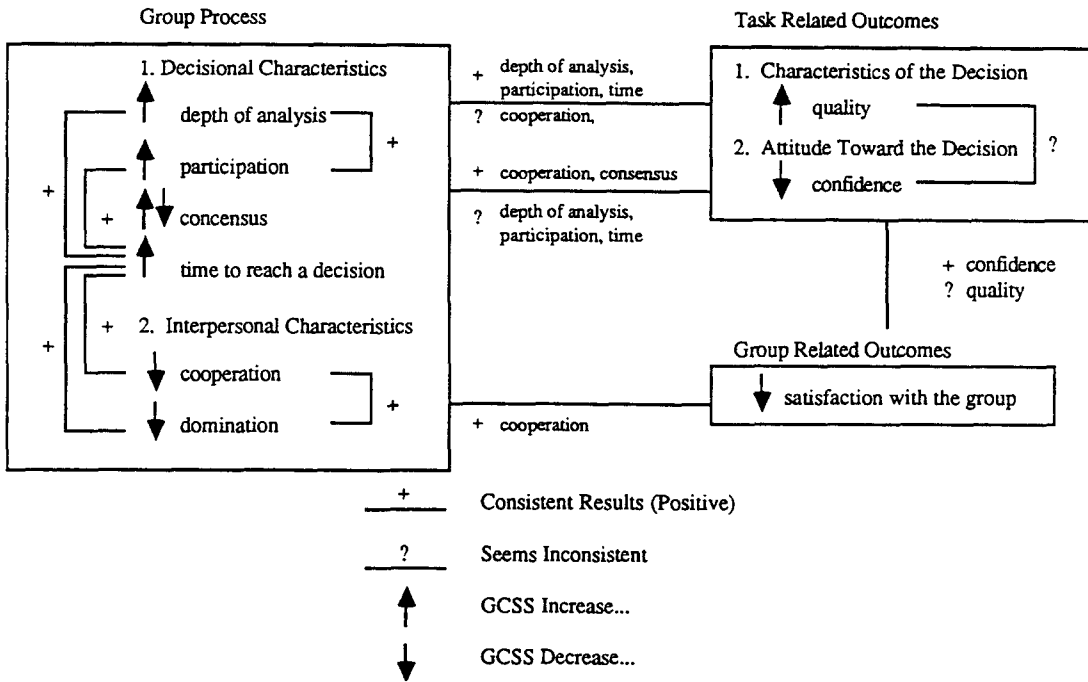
Group Process

1. Decisional Characteristics

depth of analysis

participation

concensus

time to reach a decision

2. Interpersonal Characteristics

cooperation

domination

+

+

+

+

+

+ depth of analysis, participation, time

? cooperation,

+ cooperation, consensus

? depth of analysis, participation, time

+ cooperation

Task Related Outcomes

1. Characteristics of the Decision

quality

2. Attitude Toward the Decision

confidence

?

+ confidence

? quality

Group Related Outcomes

satisfaction with the group

+ Consistent Results (Positive)

? Seems Inconsistent

GCSS Increase...

GCSS Decrease...